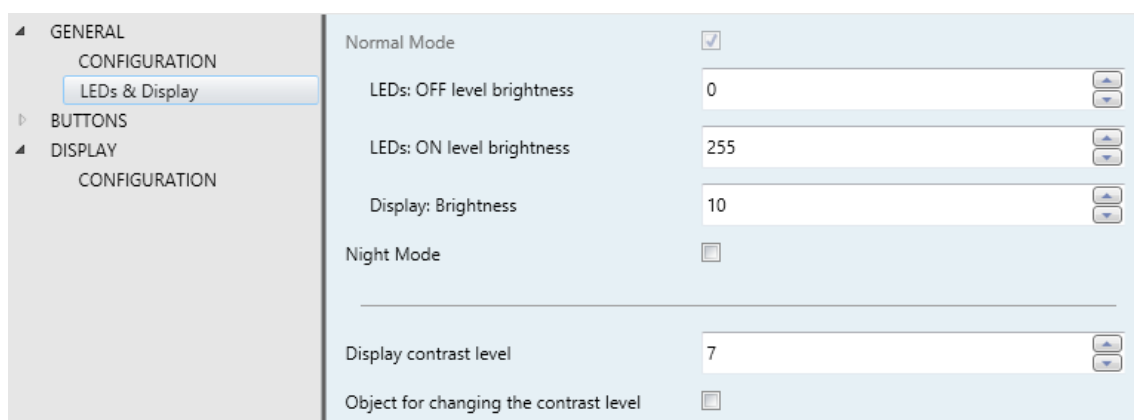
GENERAL
CONFIGURATION
LEDs & Display
BUTTONS
DISPLAY
CONFIGURATION

Normal Mode
LEDs: OFF level brightness 0
LEDs: ON level brightness 255
Display: Brightness 10
Night Mode

Display contrast level 7
Object for changing the contrast level